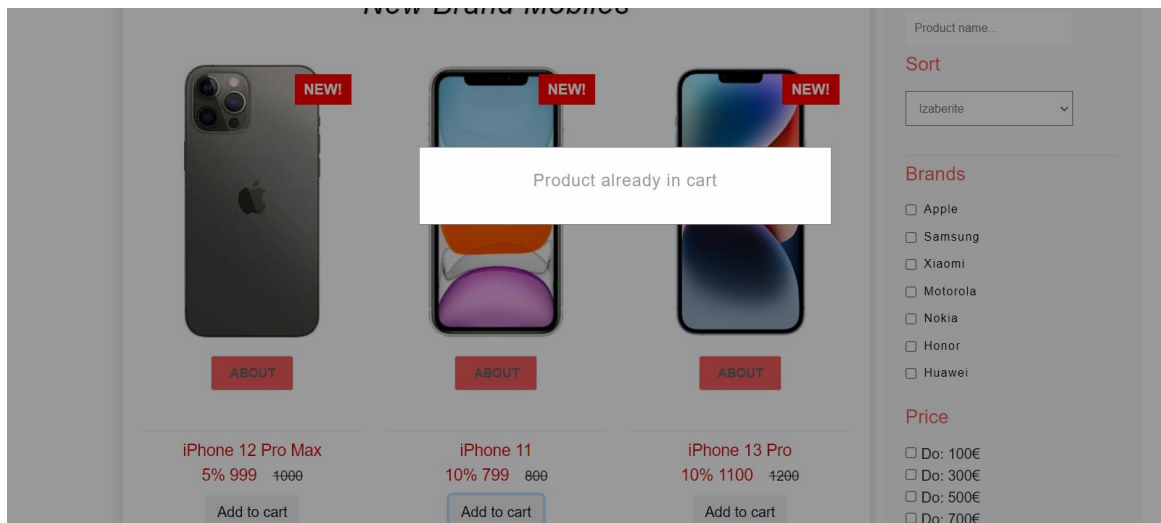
New Brand Mobiles

NEW!

NEW!

NEW!

Product already in cart

ABOUT

ABOUT

ABOUT

iPhone 12 Pro Max
5% 999 ~~1000~~
Add to cart

iPhone 11
10% 799 ~~800~~
Add to cart

iPhone 13 Pro
10% 1100 ~~1200~~
Add to cart

Product name...

Sort

Izaberite

Brands

☐ Apple
☐ Samsung
☐ Xiaomi
☐ Motorola
☐ Nokia
☐ Honor
☐ Huawei

Price

☐ Do: 100€
☐ Do: 300€
☐ Do: 500€
☐ Do: 700€